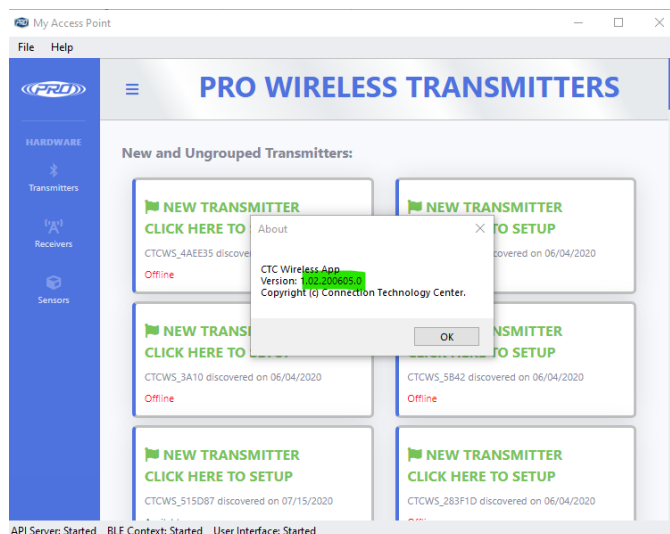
My Access Point

File Help

PRO

PRO WIRELESS TRANSMITTERS

HARDWARE

Transmitters

Receivers

Sensors

New and Ungrouped Transmitters:

NEW TRANSMITTER
CLICK HERE TO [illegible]
CTCWS_4AEE35 discovered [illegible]
Offline

NEW TRANSMITTER
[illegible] TO SETUP
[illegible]covered on 06/04/2020

About

CTC Wireless App
Version: 1.02.200605.0
Copyright (c) Connection Technology Center.

OK

NEW TRANS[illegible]
CLICK HERE TO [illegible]
CTCWS_3A10 discovered on 06/04/2020
Offline

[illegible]NSMITTER
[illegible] TO SETUP
CTCWS_5B42 discovered on 06/04/2020
Offline

NEW TRANSMITTER
CLICK HERE TO SETUP
CTCWS_515D87 discovered on 07/15/2020

NEW TRANSMITTER
CLICK HERE TO SETUP
CTCWS_283F1D discovered on 06/04/2020

API Server: Started BLE Context: Started User Interface: Started